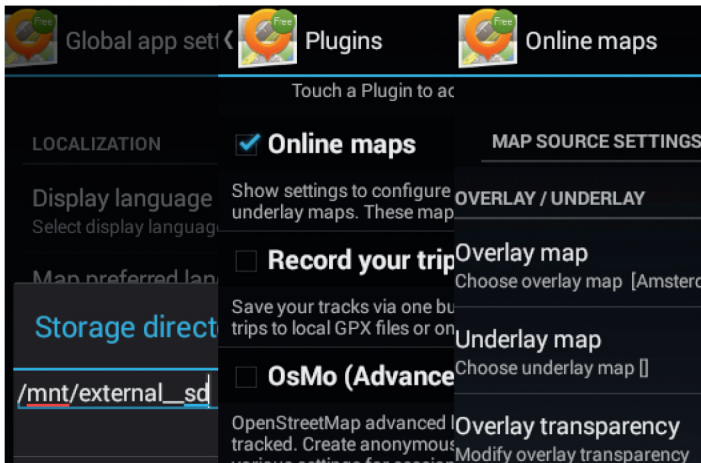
Free
Global app sett

LOCALIZATION

Display language
Select display language

Map preferred lang

Storage direct

/mnt/external_sd

Free
Plugins

Touch a Plugin to ac

Online maps

Show settings to configure underlay maps. These map

Record your trip

Save your tracks via one bu trips to local GPX files or on

OsMo (Advance

OpenStreetMap advanced l tracked. Create anonymous

Free
Online maps

MAP SOURCE SETTINGS

OVERLAY / UNDERLAY

Overlay map
Choose overlay map [Amsterd

Underlay map
Choose underlay map []

Overlay transparency
Modify overlay transparency